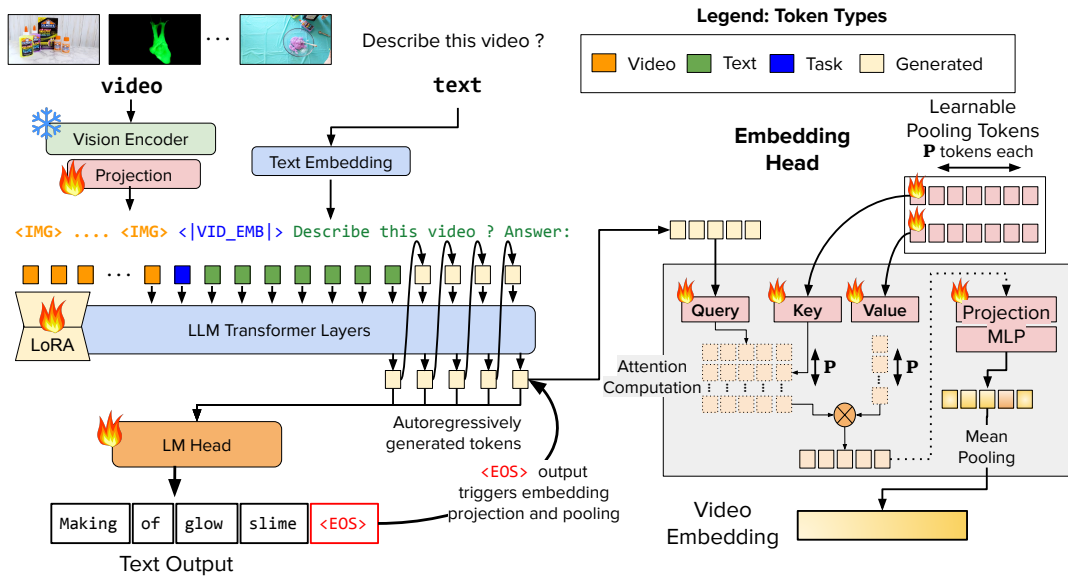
Describe this video ?

video

text

Vision Encoder

Projection

Text Embedding

<IMG> .... <IMG> <|VID_EMB|> Describe this video ? Answer:

LoRA

LLM Transformer Layers

Autoregressively generated tokens

LM Head

<EOS> output triggers embedding projection and pooling

Making | of | glow | slime | <EOS>

Text Output

Legend: Token Types

Video  Text  Task  Generated

Embedding Head

Learnable Pooling Tokens
$\mathbf{P}$ tokens each

Query

Key

Value

Projection MLP

Attention Computation

$\mathbf{P}$

$\mathbf{P}$

Mean Pooling

Video Embedding